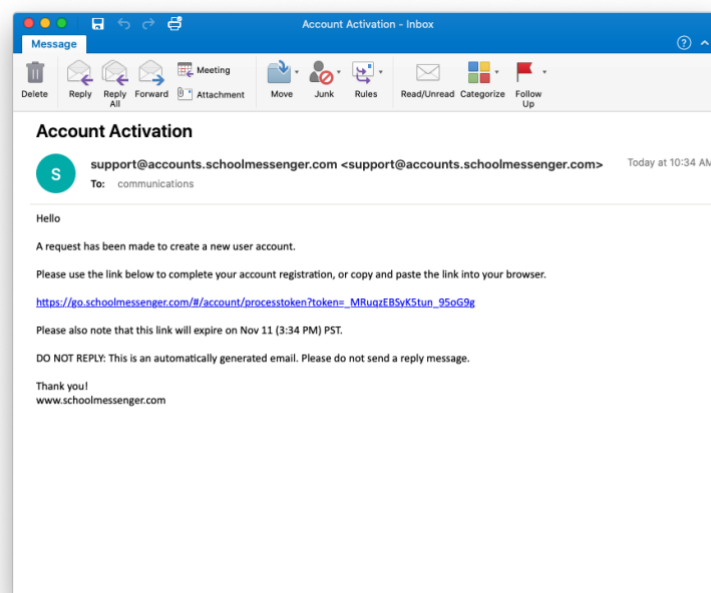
Account Activation - Inbox

Message

Delete
Reply
Reply All
Forward
Meeting
Attachment
Move
Junk
Rules
Read/Unread
Categorize
Follow Up

Account Activation

S

support@accounts.schoolmessenger.com <support@accounts.schoolmessenger.com>

Today at 10:34 AM

To: communications

Hello

A request has been made to create a new user account.

Please use the link below to complete your account registration, or copy and paste the link into your browser.

https://go.schoolmessenger.com/#/account/processtoken?token=_MRuqzEBSyK5tun_95oG9g

Please also note that this link will expire on Nov 11 (3:34 PM) PST.

DO NOT REPLY: This is an automatically generated email. Please do not send a reply message.

Thank you!
www.schoolmessenger.com